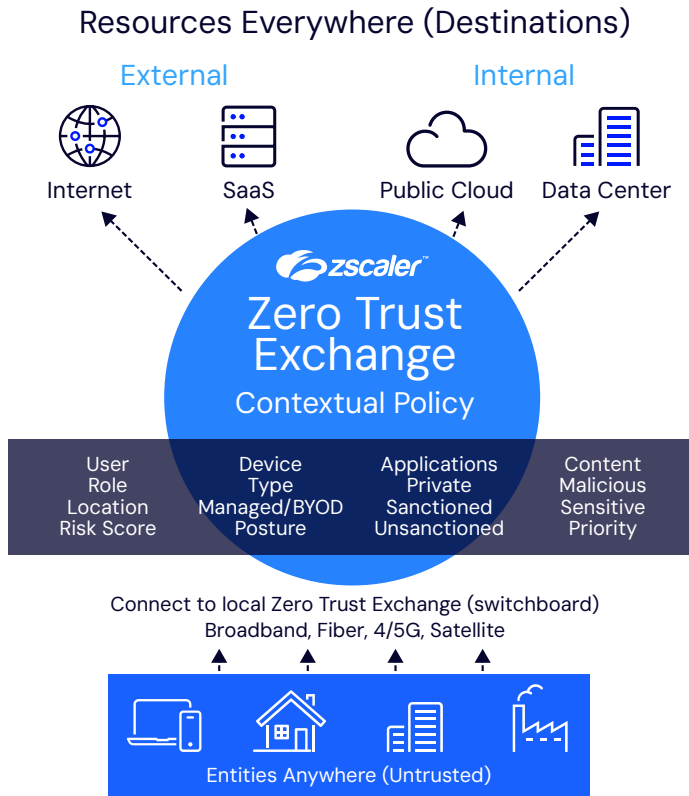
Resources Everywhere (Destinations)

External

Internal

Internet

SaaS

Public Cloud

Data Center

zscaler™

Zero Trust Exchange

Contextual Policy

User
Role
Location
Risk Score

Device
Type
Managed/BYOD
Posture

Applications
Private
Sanctioned
Unsanctioned

Content
Malicious
Sensitive
Priority

Connect to local Zero Trust Exchange (switchboard)
Broadband, Fiber, 4/5G, Satellite

Entities Anywhere (Untrusted)